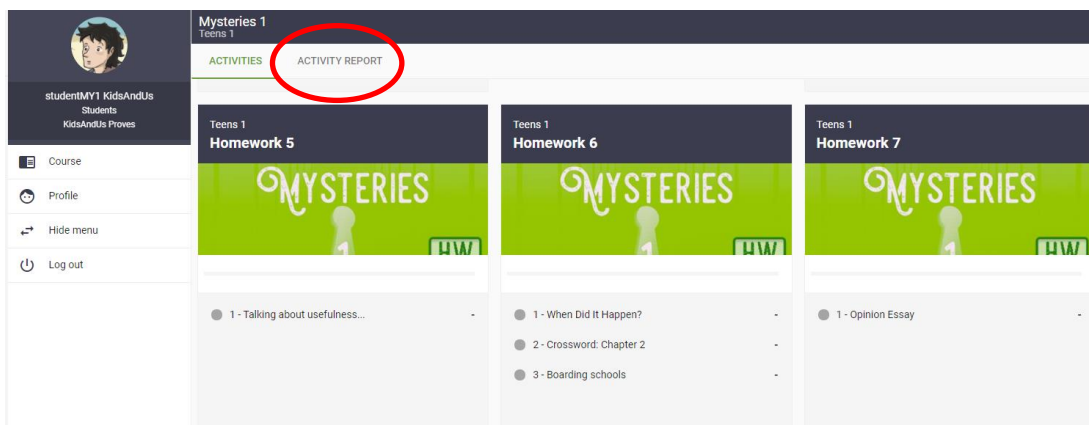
studentMY1 KidsAndUs
Students
KidsAndUs Proves

Course
Profile
Hide menu
Log out

Mysteries 1
Teens 1

ACTIVITIES
ACTIVITY REPORT

Teens 1
Homework 5
MYSTERIES
1
HW
1 - Talking about usefulness... -

Teens 1
Homework 6
MYSTERIES
1
HW
1 - When Did It Happen? -
2 - Crossword: Chapter 2 -
3 - Boarding schools -

Teens 1
Homework 7
MYSTERIES
1
HW
1 - Opinion Essay -